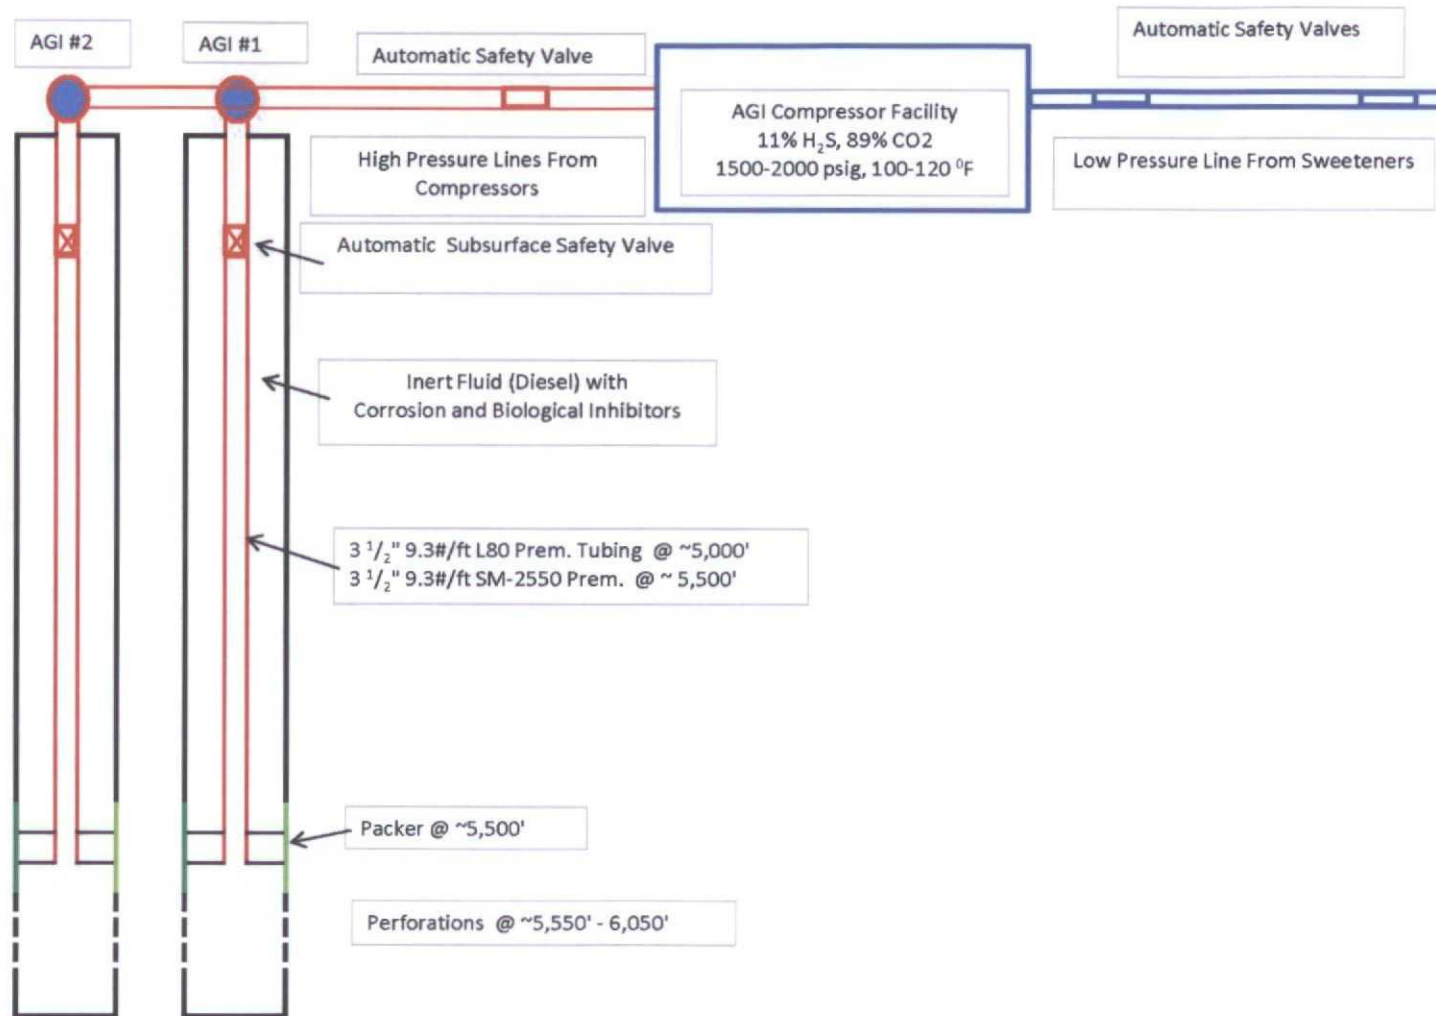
AGI #2

AGI #1

Automatic Safety Valve

Automatic Safety Valves

AGI Compressor Facility
11% $H_2S$, 89% CO2
1500-2000 psig, 100-120 $^0$F

High Pressure Lines From Compressors

Low Pressure Line From Sweeteners

Automatic Subsurface Safety Valve

Inert Fluid (Diesel) with Corrosion and Biological Inhibitors

3 $^1/_2$" 9.3#/ft L80 Prem. Tubing @ ~5,000'
3 $^1/_2$" 9.3#/ft SM-2550 Prem. @ ~ 5,500'

Packer @ ~5,500'

Perforations @ ~5,550' - 6,050'